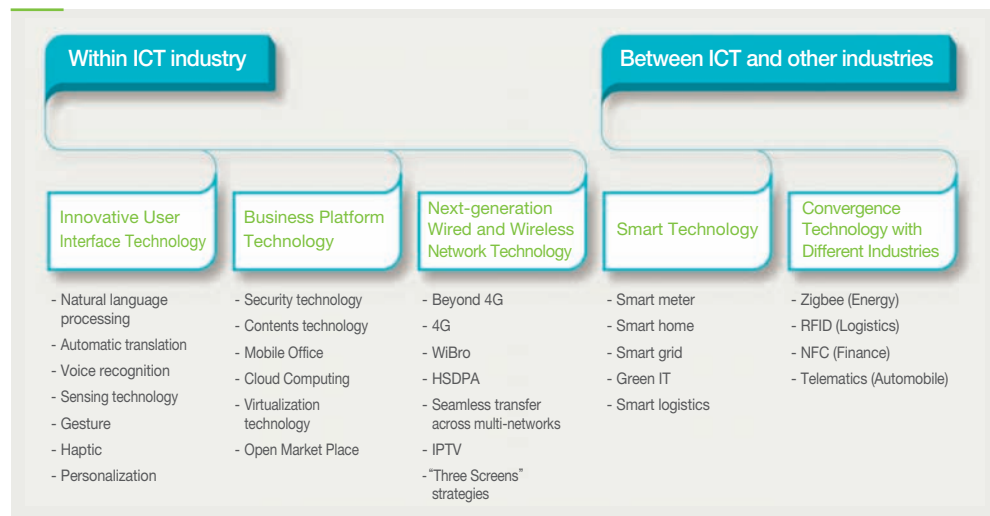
Within ICT industry

Between ICT and other industries

Innovative User Interface Technology

Business Platform Technology

Next-generation Wired and Wireless Network Technology

Smart Technology

Convergence Technology with Different Industries

- Natural language processing
- Automatic translation
- Voice recognition
- Sensing technology
- Gesture
- Haptic
- Personalization

- Security technology
- Contents technology
- Mobile Office
- Cloud Computing
- Virtualization technology
- Open Market Place

- Beyond 4G
- 4G
- WiBro
- HSDPA
- Seamless transfer across multi-networks
- IPTV
- "Three Screens" strategies

- Smart meter
- Smart home
- Smart grid
- Green IT
- Smart logistics

- Zigbee (Energy)
- RFID (Logistics)
- NFC (Finance)
- Telematics (Automobile)